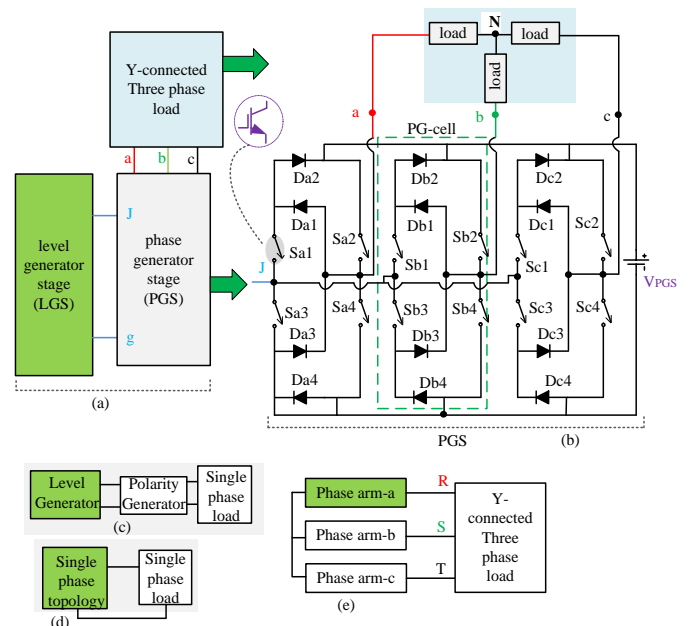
Y-connected Three phase load

a b c

J

level generator stage (LGS)

phase generator stage (PGS)

g

(a)

load N load

load

a b c

PG-cell

Da2 Db2 Dc2

Da1 Db1 Dc1

Sa1 Sa2 Sb1 Sb2 Sc1 Sc2

J

Sa3 Sa4 Sb3 Sb4 Sc3 Sc4

$V_{PGS}$

Da3 Db3 Dc3

Da4 Db4 Dc4

PGS (b)

Level Generator Polarity Generator Single phase load

(c)

Single phase topology Single phase load

(d)

Phase arm-a R

Phase arm-b S

Phase arm-c T

Y-connected Three phase load

(e)